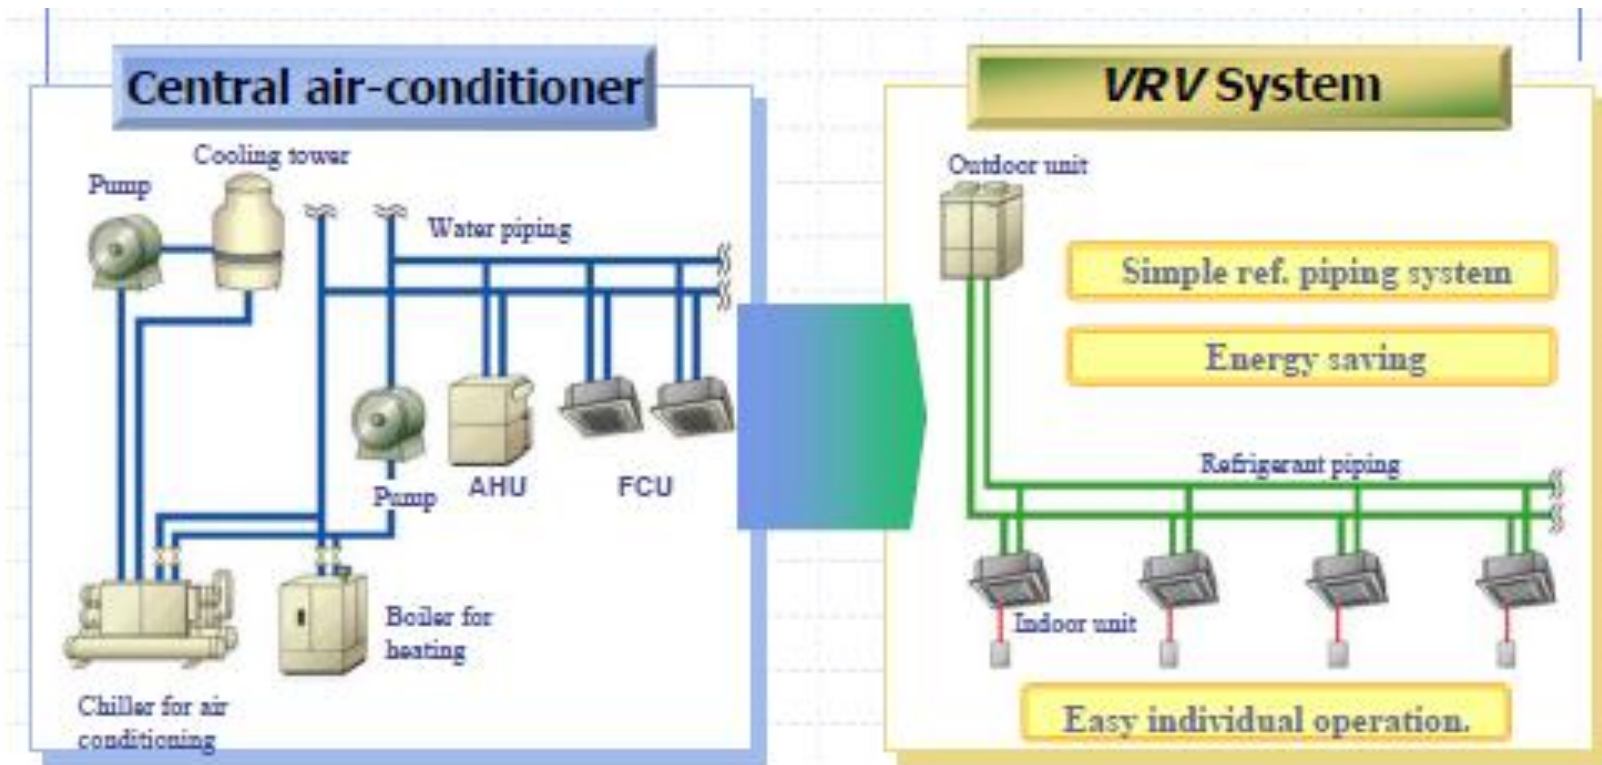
Central air-conditioner

Cooling tower

Pump

Water piping

Pump

AHU

FCU

Chiller for air conditioning

Boiler for heating

VRV System

Outdoor unit

Simple ref. piping system

Energy saving

Refrigerant piping

Indoor unit

Easy individual operation.